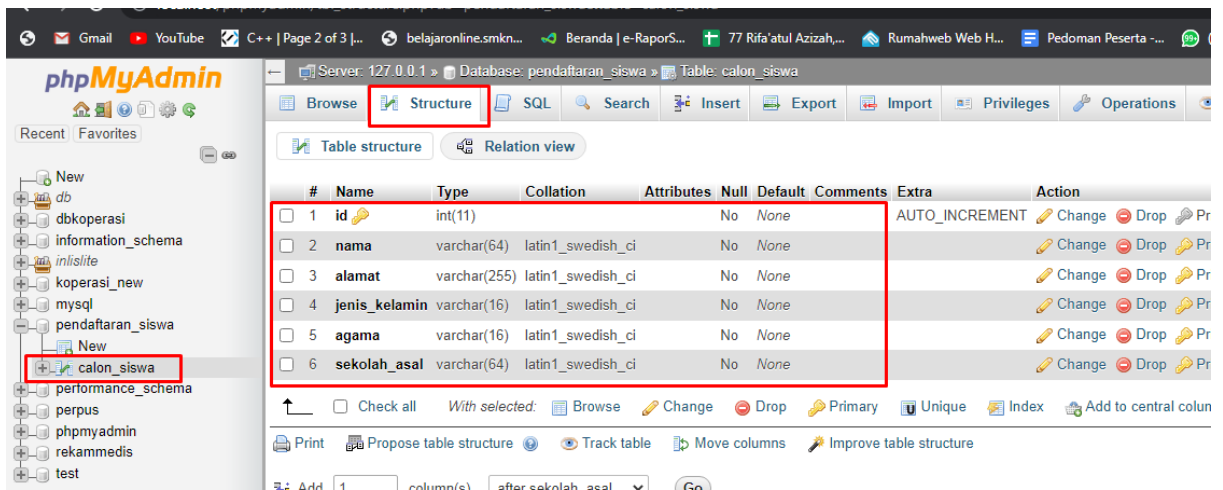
Gmail YouTube C++ | Page 2 of 3 |... belajaronline.smkn... Beranda | e-RaporS... 77 Rifa'atul Azizah,... Rumahweb Web H... Pedoman Peserta -...

phpMyAdmin

Recent Favorites

New
db
dbkoperasi
information_schema
inlislite
koperasi_new
mysql
pendaftaran_siswa
New
calon_siswa
performance_schema
perpus
phpmyadmin
rekammedis
test

Server: 127.0.0.1 » Database: pendaftaran_siswa » Table: calon_siswa

Browse Structure SQL Search Insert Export Import Privileges Operations

Table structure Relation view

| # | Name | Type | Collation | Attributes | Null | Default | Comments | Extra | Action |
|---|---|---|---|---|---|---|---|---|---|
| 1 | id | int(11) | | | No | None | | AUTO_INCREMENT | Change Drop Pr |
| 2 | nama | varchar(64) | latin1_swedish_ci | | No | None | | | Change Drop Pr |
| 3 | alamat | varchar(255) | latin1_swedish_ci | | No | None | | | Change Drop Pr |
| 4 | jenis_kelamin | varchar(16) | latin1_swedish_ci | | No | None | | | Change Drop Pr |
| 5 | agama | varchar(16) | latin1_swedish_ci | | No | None | | | Change Drop Pr |
| 6 | sekolah_asal | varchar(64) | latin1_swedish_ci | | No | None | | | Change Drop Pr |

Check all With selected: Browse Change Drop Primary Unique Index Add to central colum

Print Propose table structure Track table Move columns Improve table structure

Add 1 column(s) after sekolah_asal Go